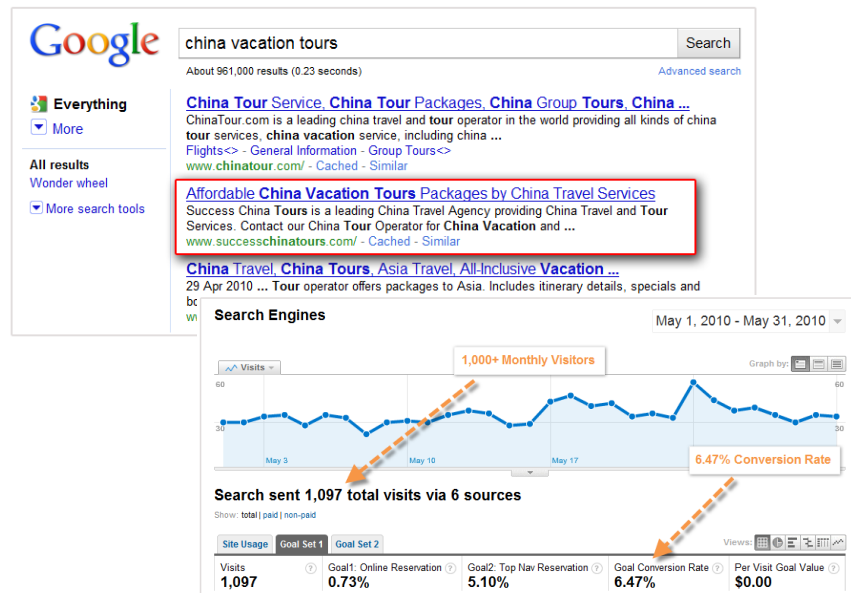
Google

china vacation tours

Search

About 961,000 results (0.23 seconds)

Advanced search

Everything

More

All results

Wonder wheel

More search tools

China Tour Service, China Tour Packages, China Group Tours, China ...
ChinaTour.com is a leading china travel and tour operator in the world providing all kinds of china tour services, china vacation service, including china ...
Flights<> - General Information - Group Tours<>
www.chinatour.com/ - Cached - Similar

Affordable China Vacation Tours Packages by China Travel Services
Success China Tours is a leading China Travel Agency providing China Travel and Tour Services. Contact our China Tour Operator for China Vacation and ...
www.successchinatours.com/ - Cached - Similar

China Travel, China Tours, Asia Travel, All-Inclusive Vacation ...
29 Apr 2010 ... Tour operator offers packages to Asia. Includes itinerary details, specials and bo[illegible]
ww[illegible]

Search Engines

May 1, 2010 - May 31, 2010

Visits

1,000+ Monthly Visitors

Graph by:

60

30

60

30

May 3

May 10

May 17

6.47% Conversion Rate

Search sent 1,097 total visits via 6 sources

Show: total | paid | non-paid

Site Usage | Goal Set 1 | Goal Set 2

Views:

| Visits | Goal1: Online Reservation | Goal2: Top Nav Reservation | Goal Conversion Rate | Per Visit Goal Value |
|---|---|---|---|---|
| 1,097 | 0.73% | 5.10% | 6.47% | $0.00 |